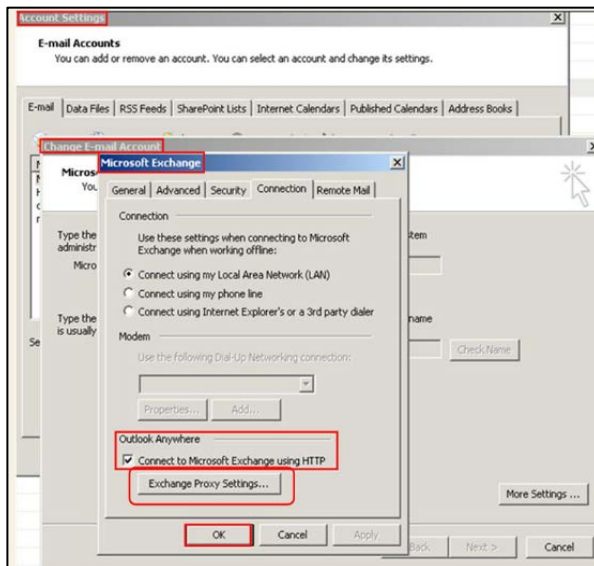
Account Settings

E-mail Accounts
You can add or remove an account. You can select an account and change its settings.

E-mail | Data Files | RSS Feeds | SharePoint Lists | Internet Calendars | Published Calendars | Address Books

Change E-mail Account

Micros
You

Type the administr
Micro

Type the is usually

Se

stem

name

Check Name

More Settings ...

Back | Next > | Cancel

Microsoft Exchange

General | Advanced | Security | Connection | Remote Mail

Connection
Use these settings when connecting to Microsoft Exchange when working offline:
Connect using my Local Area Network (LAN)
Connect using my phone line
Connect using Internet Explorer's or a 3rd party dialer

Modem
Use the following Dial-Up Networking connection:

Properties... | Add...

Outlook Anywhere
Connect to Microsoft Exchange using HTTP
Exchange Proxy Settings...

OK | Cancel | Apply